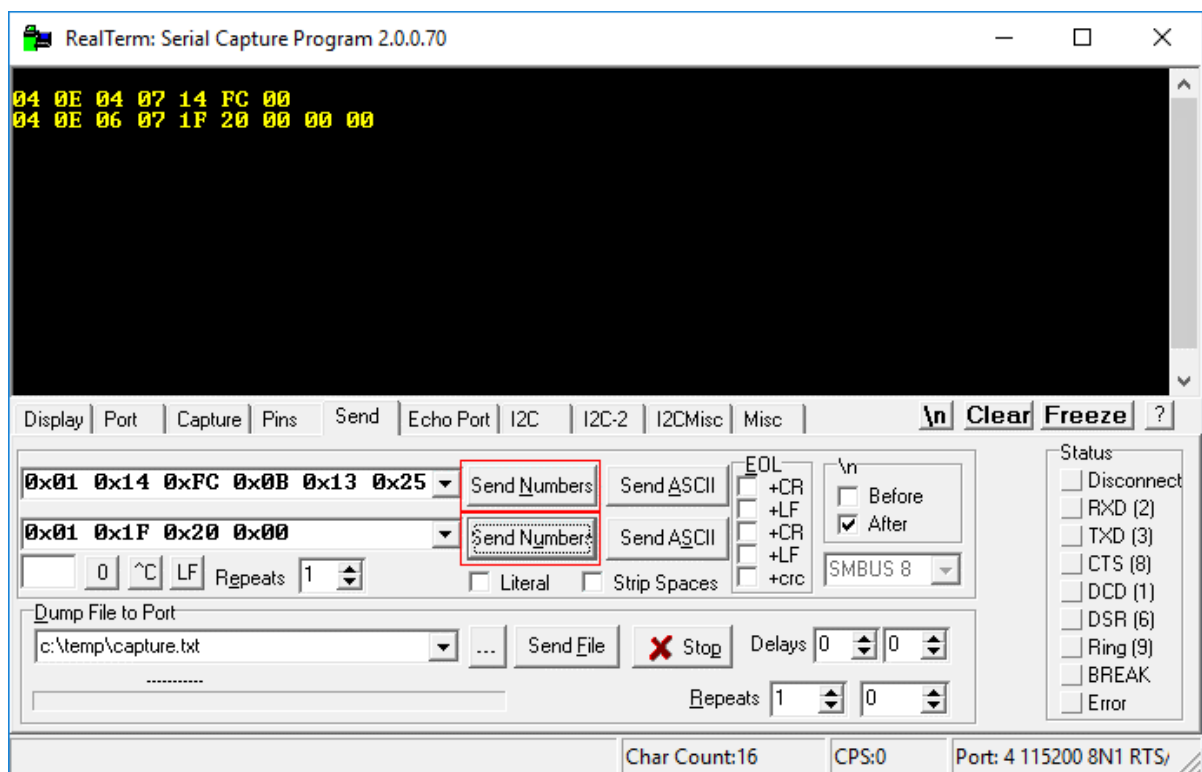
RealTerm: Serial Capture Program 2.0.0.70

04 0E 04 07 14 FC 00
04 0E 06 07 1F 20 00 00 00

Display | Port | Capture | Pins | Send | Echo Port | I2C | I2C-2 | I2CMisc | Misc

\n Clear Freeze ?

0x01 0x14 0xFC 0x0B 0x13 0x25
Send Numbers
Send ASCII
0x01 0x1F 0x20 0x00
Send Numbers
Send ASCII
0 ^C LF Repeats 1
Literal
Strip Spaces

EOL
+CR
+LF
+CR
+LF
+crc

\n
Before
After
SMBUS 8

Dump File to Port
c:\temp\capture.txt
...
Send File
Stop
Delays 0 0
-----------
Repeats 1 0

Status
Disconnect
RXD (2)
TXD (3)
CTS (8)
DCD (1)
DSR (6)
Ring (9)
BREAK
Error

Char Count:16 | CPS:0 | Port: 4 115200 8N1 RTS/